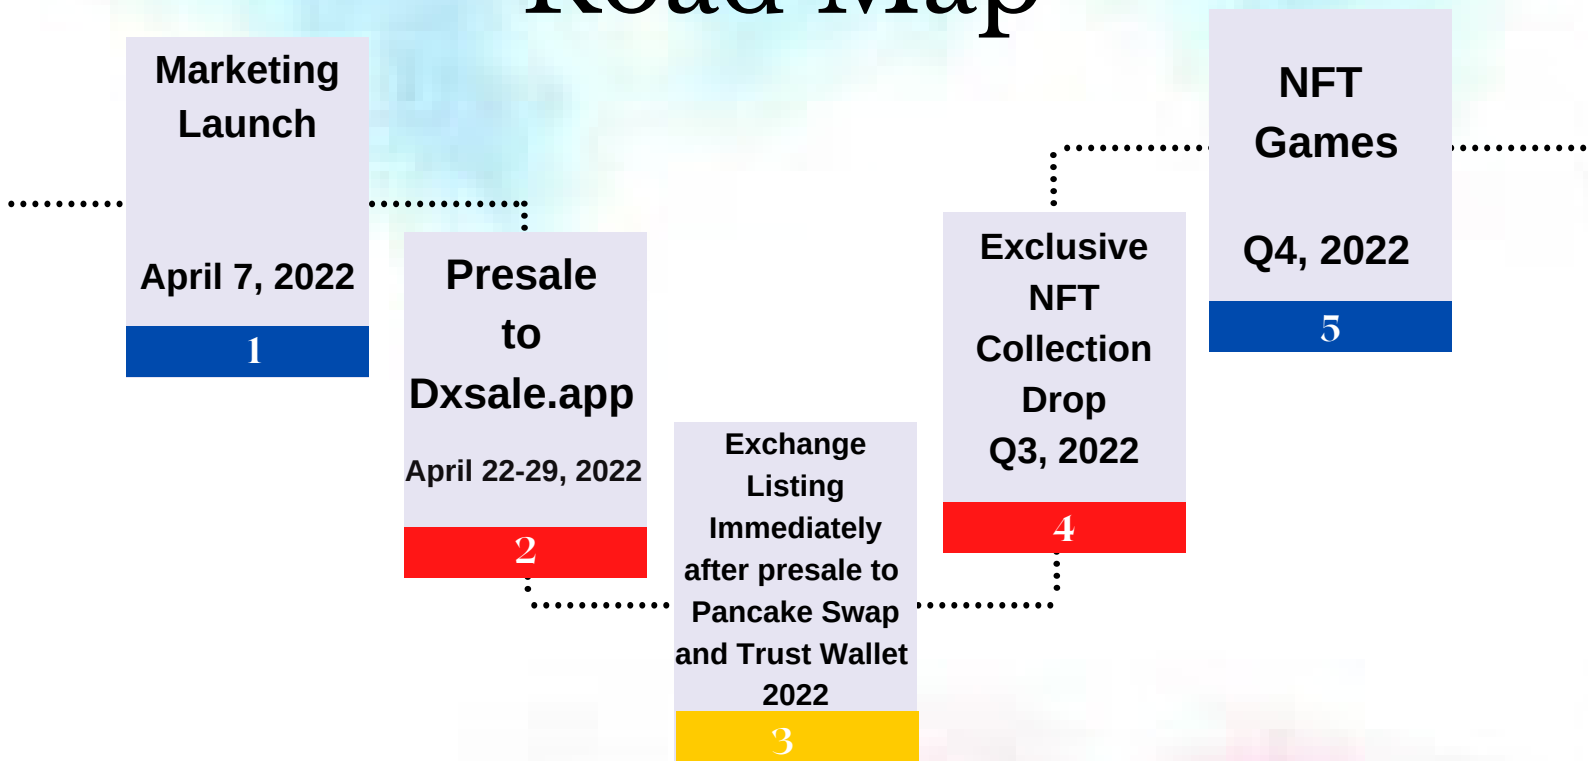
Road Map

Marketing Launch

April 7, 2022

1

Presale to Dxsale.app

April 22-29, 2022

2

Exchange Listing Immediately after presale to Pancake Swap and Trust Wallet 2022

3

Exclusive NFT Collection Drop Q3, 2022

4

NFT Games

Q4, 2022

5